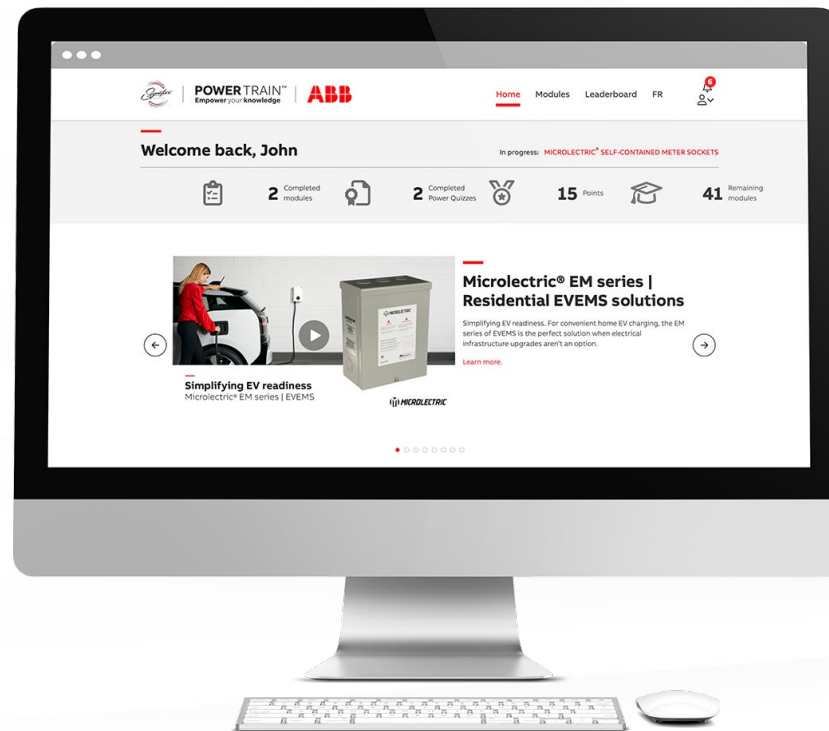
POWER TRAIN™
Empower your knowledge
ABB

Home Modules Leaderboard FR
6

Welcome back, John

In progress: MICROLECTRIC® SELF-CONTAINED METER SOCKETS

2 Completed modules
2 Completed Power Quizzes
15 Points
41 Remaining modules

Microlectric® EM series | Residential EVEMS solutions

Simplifying EV readiness. For convenient home EV charging, the EM series of EVEMS is the perfect solution when electrical infrastructure upgrades aren't an option.

Learn more.

Simplifying EV readiness
Microlectric® EM series | EVEMS

MICROLECTRIC